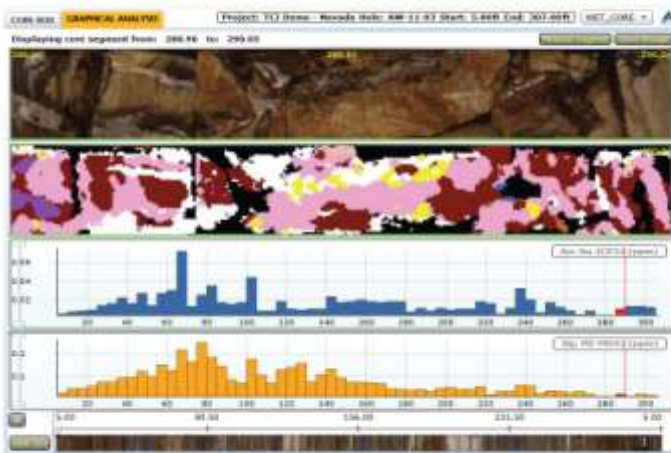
CORE BOX GRAPHICAL ANALYSIS

Project: TCI Demo - Nevada Hole: AW-11-03 Start: 5.00ft End: 307.00ft

WET_CORE

Displaying core segment from: 286.96 to: 290.05

0.06
0.04
0.02

20 40 60 80 100 120 140 160 180 200 220 240 260 280 300

0.2
0.1

20 40 60 80 100 120 140 160 180 200 220 240 260 280 300

5.00 80.50 156.00 231.50 5.00